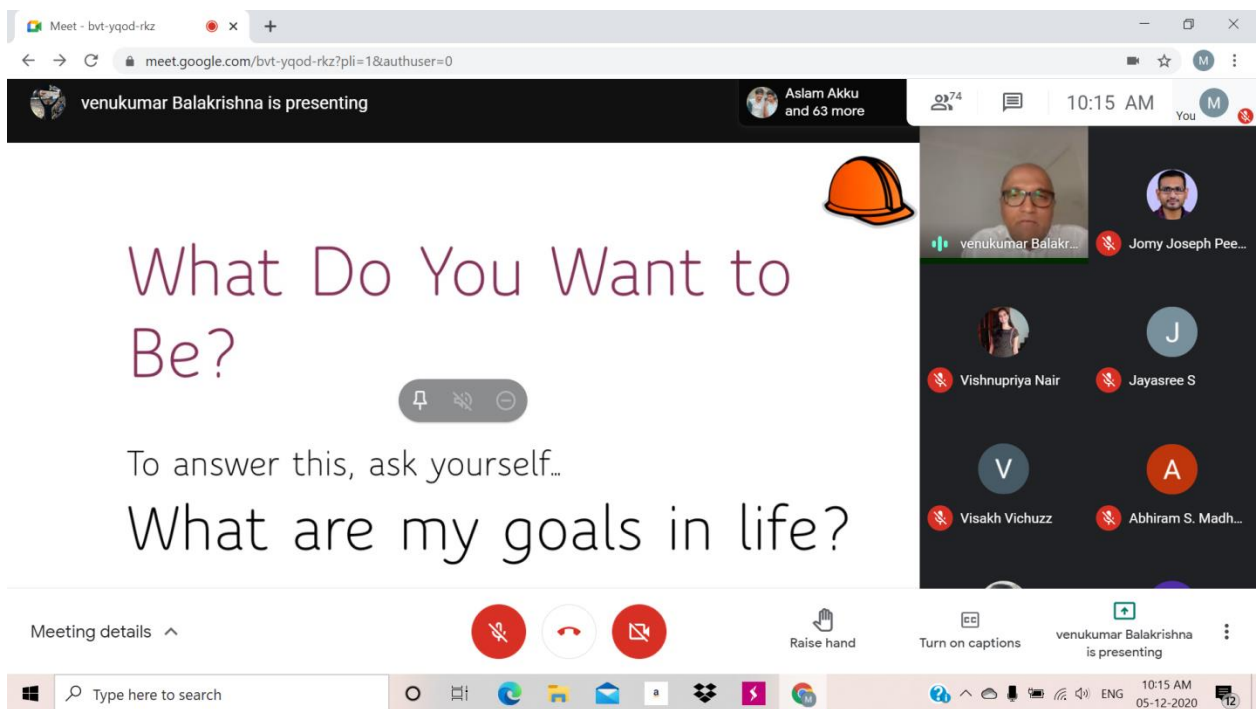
Meet - bvt-yqod-rkz

meet.google.com/bvt-yqod-rkz?pli=1&authuser=0

M

venukumar Balakrishna is presenting

Aslam Akku and 63 more

74

10:15 AM

You M

What Do You Want to Be?

To answer this, ask yourself…

What are my goals in life?

venukumar Balakr...

Jomy Joseph Pee...

Vishnupriya Nair

J

Jayasree S

V

Visakh Vichuzz

A

Abhiram S. Madh...

Meeting details

Raise hand

Turn on captions

venukumar Balakrishna is presenting

Type here to search

ENG

10:15 AM
05-12-2020

12